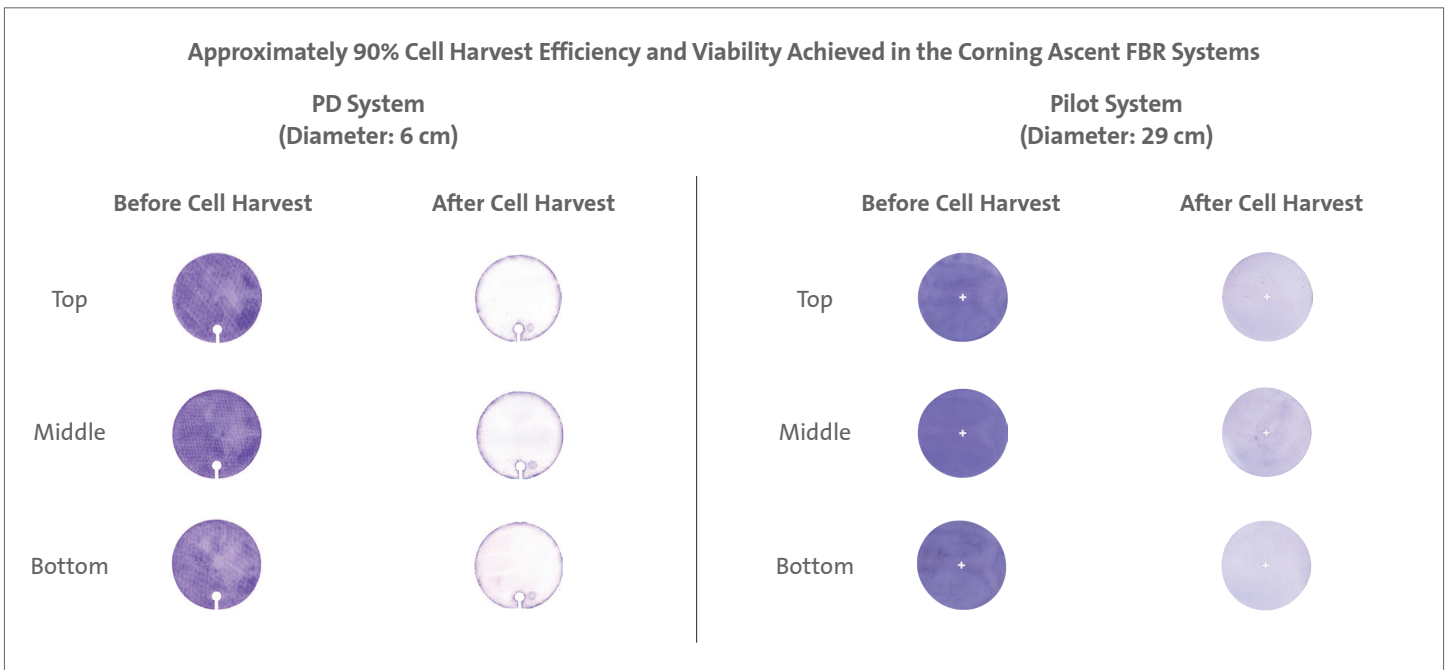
Approximately 90% Cell Harvest Efficiency and Viability Achieved in the Corning Ascent FBR Systems

PD System
(Diameter: 6 cm)

| | Before Cell Harvest | After Cell Harvest |
|---|---|---|
| Top | | |
| Middle | | |
| Bottom | | |

Pilot System
(Diameter: 29 cm)

| | Before Cell Harvest | After Cell Harvest |
|---|---|---|
| Top | | |
| Middle | | |
| Bottom | | |